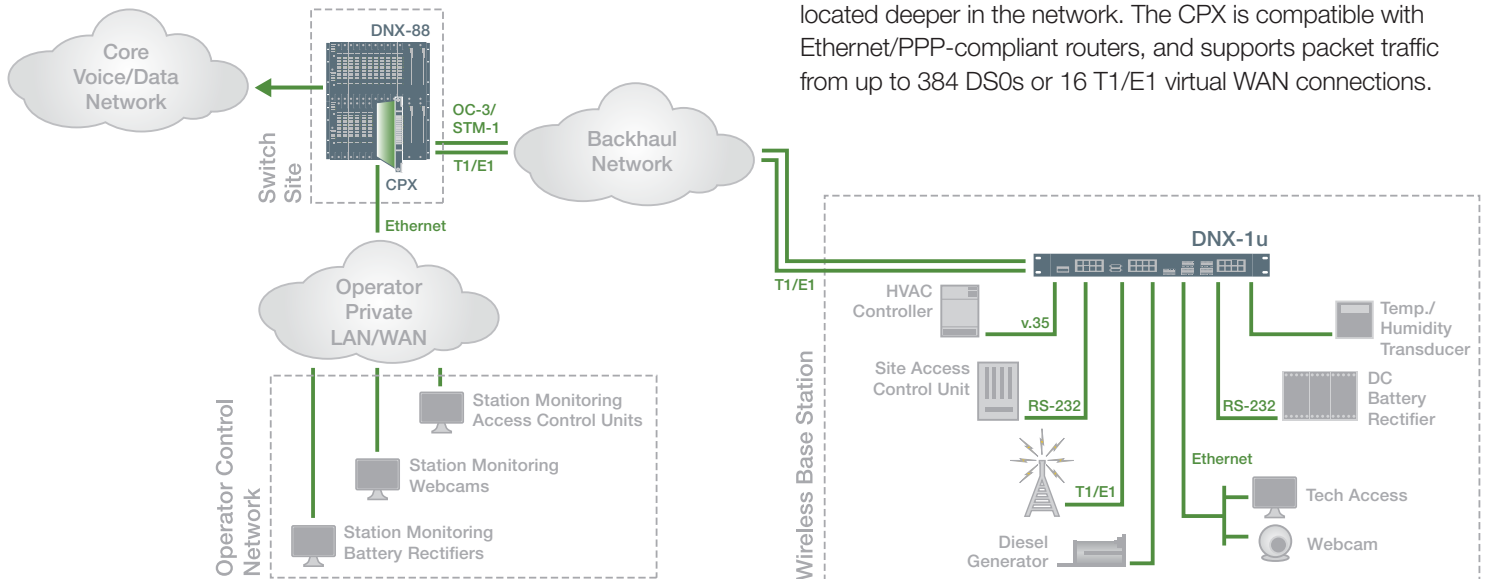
located deeper in the network. The CPX is compatible with Ethernet/PPP-compliant routers, and supports packet traffic from up to 384 DS0s or 16 T1/E1 virtual WAN connections.

Core Voice/Data Network

DNX-88

CPX

Switch Site

OC-3/ STM-1

T1/E1

Backhaul Network

Ethernet

Operator Private LAN/WAN

Operator Control Network

Station Monitoring Access Control Units

Station Monitoring Webcams

Station Monitoring Battery Rectifiers

T1/E1

DNX-1u

Wireless Base Station

HVAC Controller

v.35

Site Access Control Unit

RS-232

T1/E1

Diesel Generator

Temp./ Humidity Transducer

DC Battery Rectifier

RS-232

Ethernet

Tech Access

Webcam